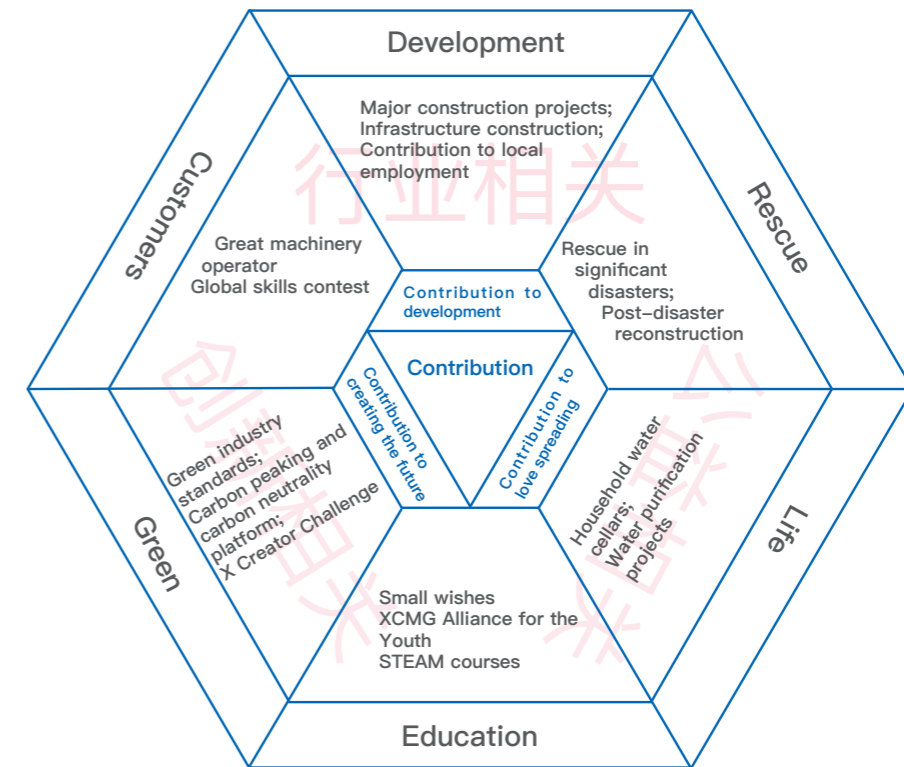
Development

Major construction projects; Infrastructure construction; Contribution to local employment

行业相关

Customers

Great machinery operator Global skills contest

Rescue

Rescue in significant disasters; Post-disaster reconstruction

Contribution to development

Contribution

Contribution to creating the future

Contribution to love spreading

创新未来

公益

Green industry standards; Carbon peaking and carbon neutrality platform; X Creator Challenge

Household water cellars; Water purification projects

Green

Life

Small wishes XCMG Alliance for the Youth STEAM courses

Education